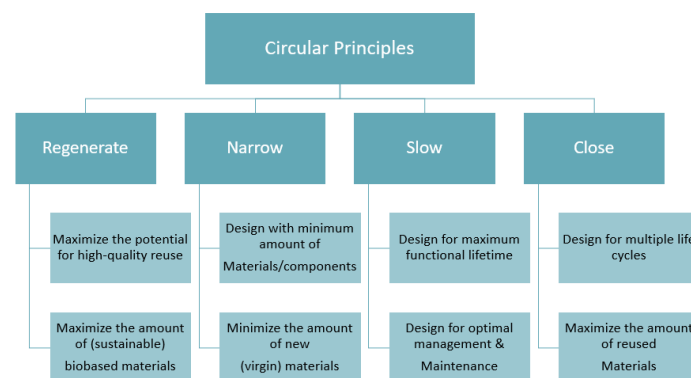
Circular Principles

Regenerate

Maximize the potential for high-quality reuse

Maximize the amount of (sustainable) biobased materials

Narrow

Design with minimum amount of Materials/components

Minimize the amount of new (virgin) materials

Slow

Design for maximum functional lifetime

Design for optimal management & Maintenance

Close

Design for multiple life cycles

Maximize the amount of reused Materials